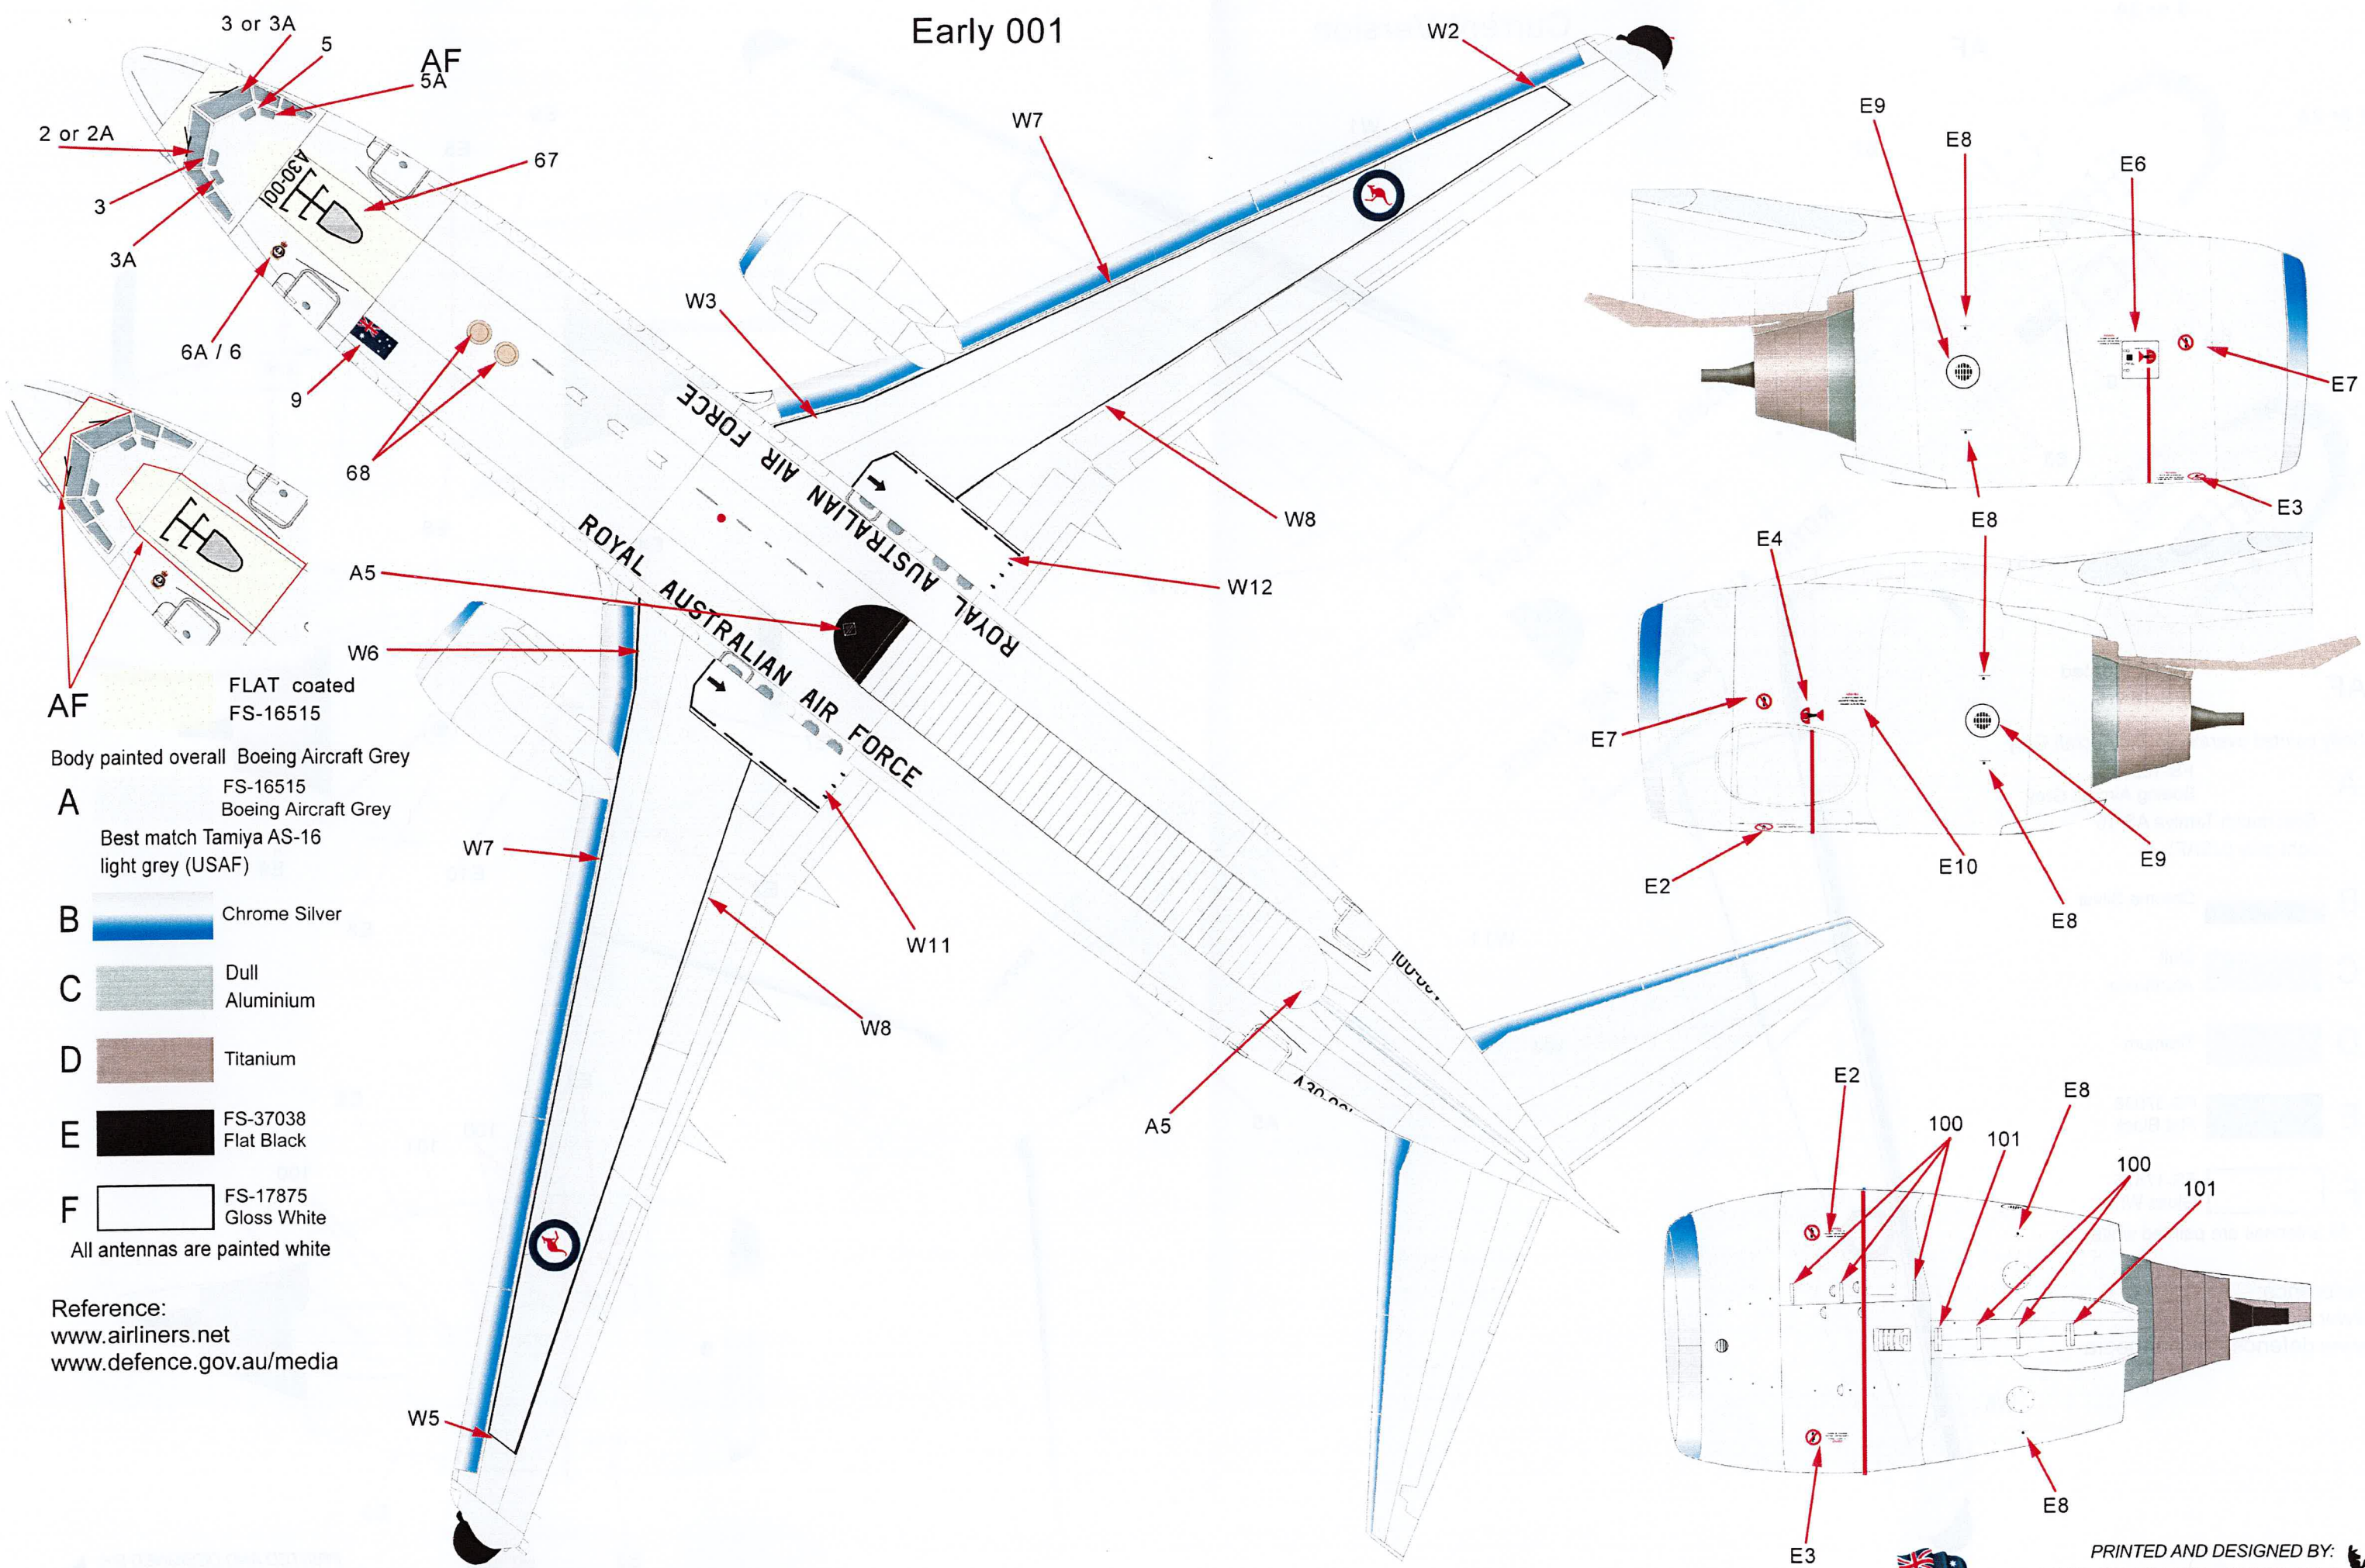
Early 001

3 or 3A
5
AF
5A
2 or 2A
3
3A
67
6A / 6
9
68
A30-001
W2
W7
W3
W8
W12
A5
W6
W7
W11
W8
A5
W5
ROYAL AUSTRALIAN AIR FORCE
ROYAL AUSTRALIAN AIR FORCE
A30-001
A30-001

AF
FLAT coated
FS-16515

Body painted overall Boeing Aircraft Grey

A FS-16515
Boeing Aircraft Grey
Best match Tamiya AS-16
light grey (USAF)

B Chrome Silver

C Dull Aluminium

D Titanium

E FS-37038
Flat Black

F FS-17875
Gloss White

All antennas are painted white

Reference:
www.airliners.net
www.defence.gov.au/media

E9
E8
E6
E7
E3
E8
E4
E7
E2
E10
E8
E9
E2
E8
100
101
100
101
E3
E8

PRINTED AND DESIGNED BY: